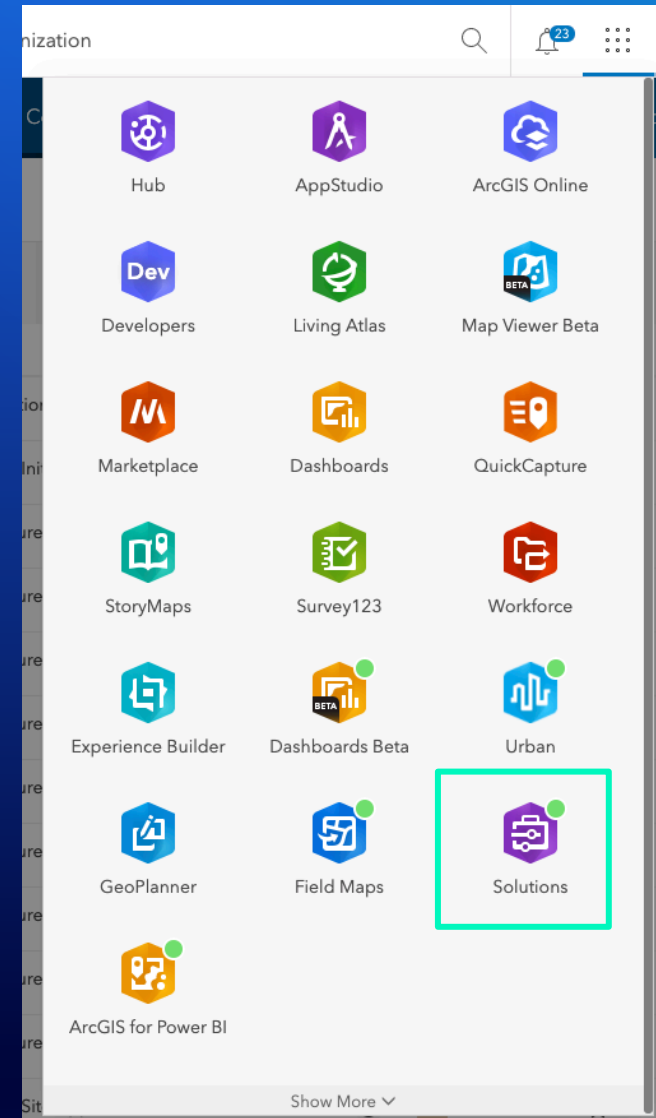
nization

23

Hub
AppStudio
ArcGIS Online

Dev
Developers
Living Atlas
BETA
Map Viewer Beta

Marketplace
Dashboards
QuickCapture

StoryMaps
Survey123
Workforce

Experience Builder
BETA
Dashboards Beta
Urban

GeoPlanner
Field Maps
Solutions

ArcGIS for Power BI

Show More